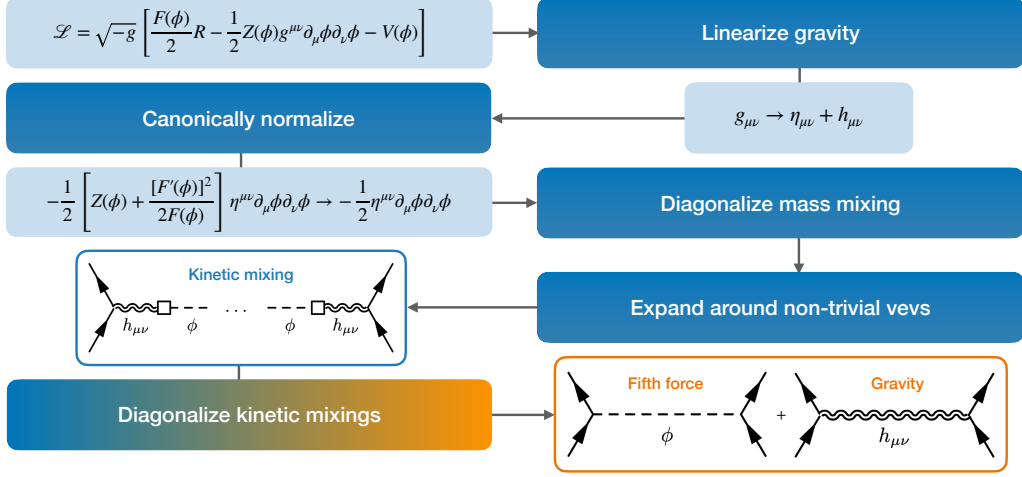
$\mathscr{L} = \sqrt{-g}\left[\frac{F(\phi)}{2}R - \frac{1}{2}Z(\phi)g^{\mu\nu}\partial_\mu\phi\partial_\nu\phi - V(\phi)\right]$

Linearize gravity

$g_{\mu\nu} \to \eta_{\mu\nu} + h_{\mu\nu}$

Canonically normalize

$-\frac{1}{2}\left[Z(\phi) + \frac{[F'(\phi)]^2}{2F(\phi)}\right]\eta^{\mu\nu}\partial_\mu\phi\partial_\nu\phi \to -\frac{1}{2}\eta^{\mu\nu}\partial_\mu\phi\partial_\nu\phi$

Diagonalize mass mixing

Expand around non-trivial vevs

Kinetic mixing

$h_{\mu\nu}$ $\phi$ ... $\phi$ $h_{\mu\nu}$

Diagonalize kinetic mixings

Fifth force

$\phi$

+

Gravity

$h_{\mu\nu}$